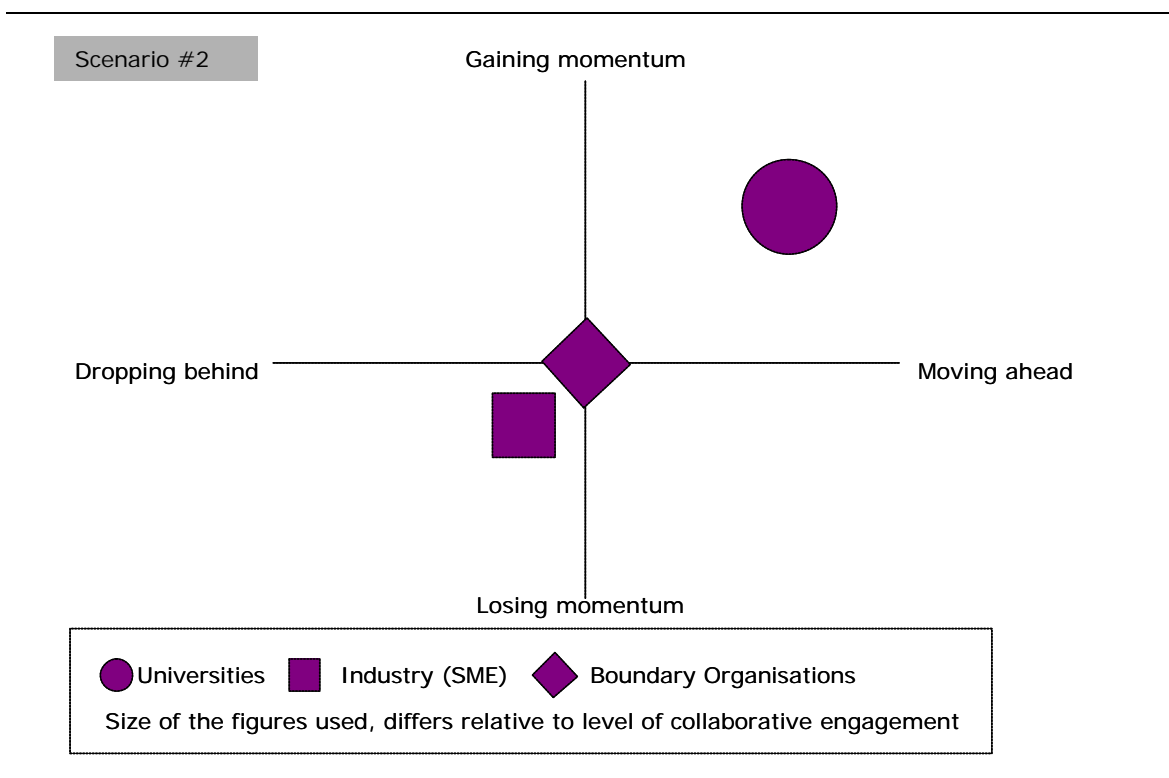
Scenario #2

Gaining momentum

Dropping behind

Moving ahead

Losing momentum

Universities Industry (SME) Boundary Organisations

Size of the figures used, differs relative to level of collaborative engagement